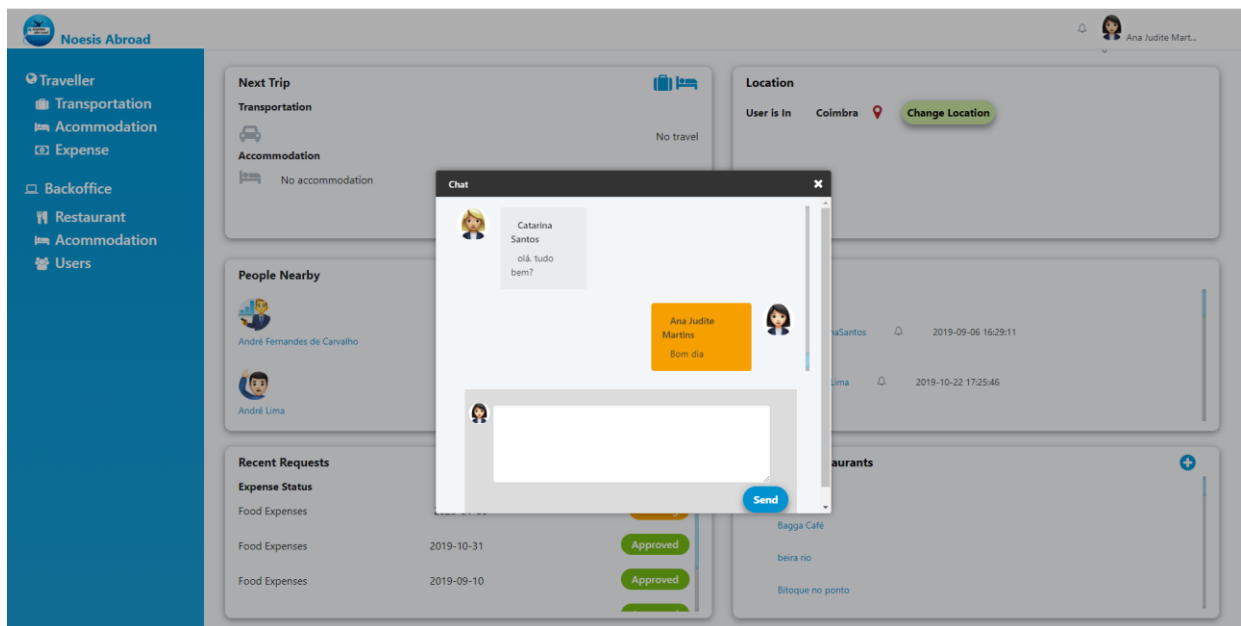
Noesis Abroad

Ana Judite Mart...

Traveller
Transportation
Acommodation
Expense

Backoffice
Restaurant
Acommodation
Users

Next Trip
Transportation
No travel
Accommodation
No accommodation

Location
User is In Coimbra
Change Location

People Nearby
André Fernandes de Carvalho
André Lima

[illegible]naSantos 2019-09-06 16:29:11
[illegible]Lima 2019-10-22 17:25:46

Recent Requests
Expense Status
Food Expenses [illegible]
Food Expenses 2019-10-31 Approved
Food Expenses 2019-09-10 Approved

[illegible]aurants
Bagga Café
beira rio
Bitoque no ponto

Chat
Catarina Santos
olá, tudo bem?
Ana Judite Martins
Bom dia
Send